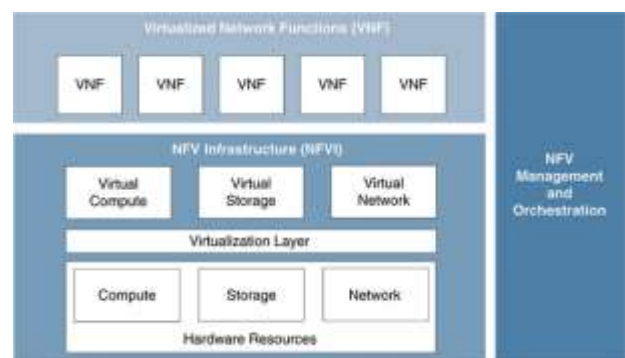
Virtualized Network Functions (VNF)

VNF VNF VNF VNF VNF

NFV Infrastructure (NFVI)

Virtual Compute

Virtual Storage

Virtual Network

Virtualization Layer

Compute

Storage

Network

Hardware Resources

NFV Management and Orchestration